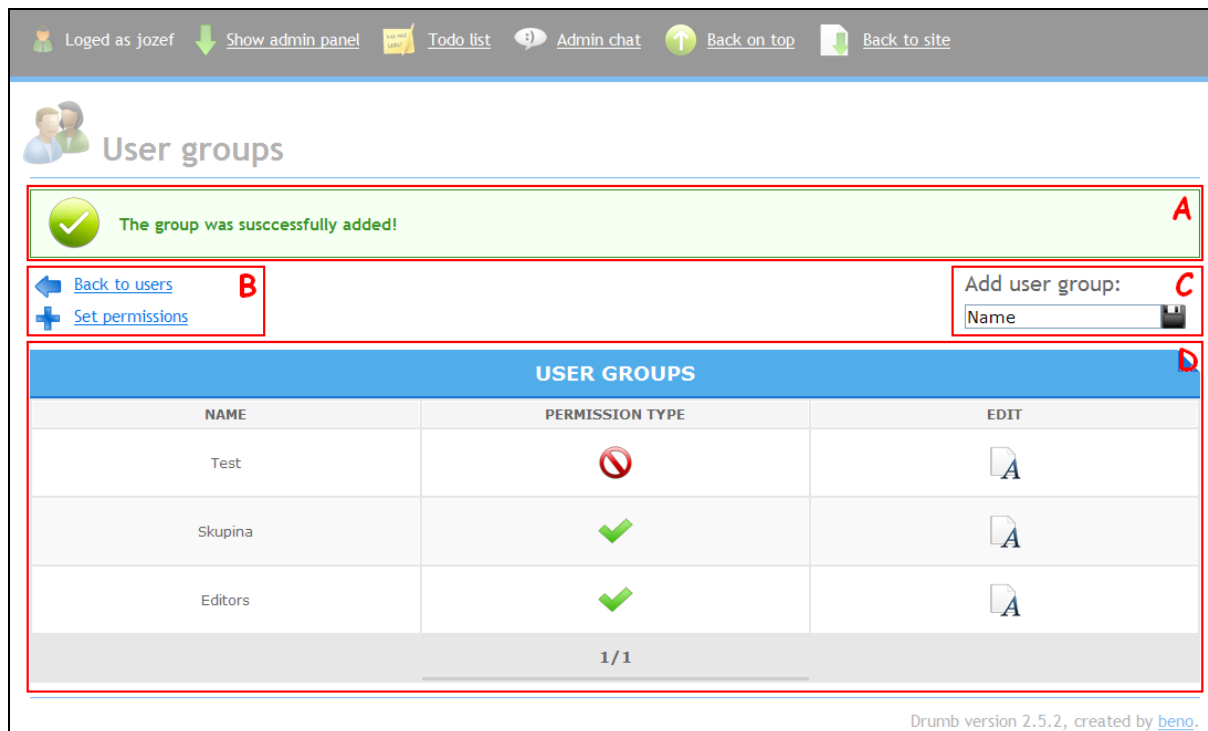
Loged as jozef Show admin panel Todo list Admin chat Back on top Back to site

User groups

The group was susccessfully added!

A

Back to users
Set permissions

B

Add user group:

C

Name

D

USER GROUPS

| NAME | PERMISSION TYPE | EDIT |
|---|---|---|
| Test | | |
| Skupina | | |
| Editors | | |

1/1

Drumb version 2.5.2, created by beno.